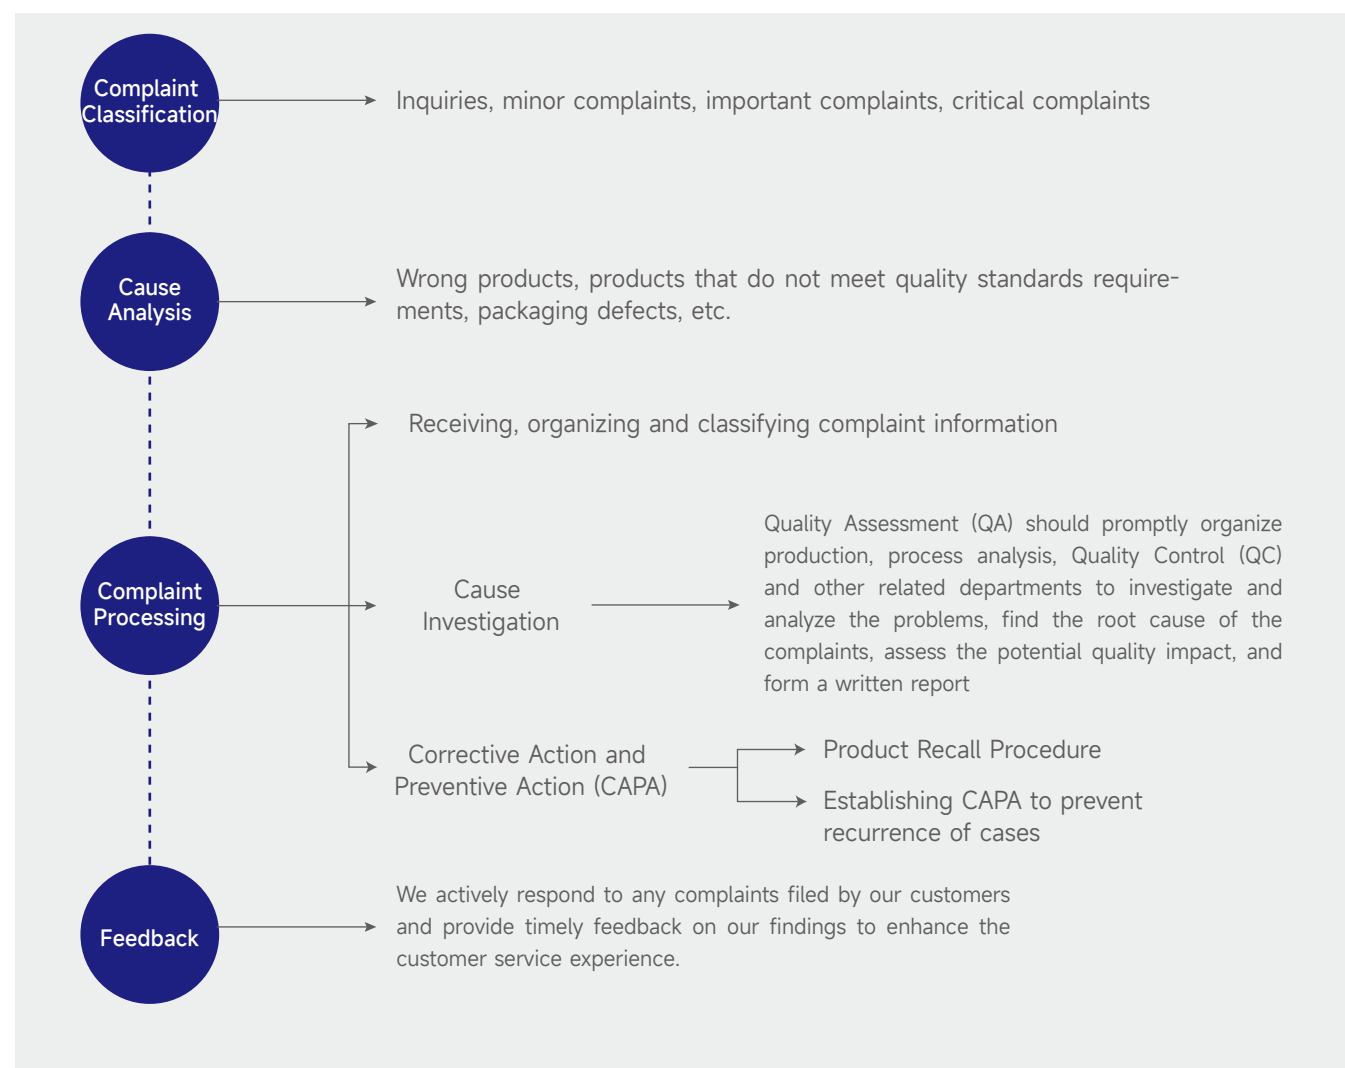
Complaint Classification

Inquiries, minor complaints, important complaints, critical complaints

Cause Analysis

Wrong products, products that do not meet quality standards requirements, packaging defects, etc.

Complaint Processing

Receiving, organizing and classifying complaint information

Cause Investigation

Quality Assessment (QA) should promptly organize production, process analysis, Quality Control (QC) and other related departments to investigate and analyze the problems, find the root cause of the complaints, assess the potential quality impact, and form a written report

Corrective Action and Preventive Action (CAPA)

Product Recall Procedure

Establishing CAPA to prevent recurrence of cases

Feedback

We actively respond to any complaints filed by our customers and provide timely feedback on our findings to enhance the customer service experience.